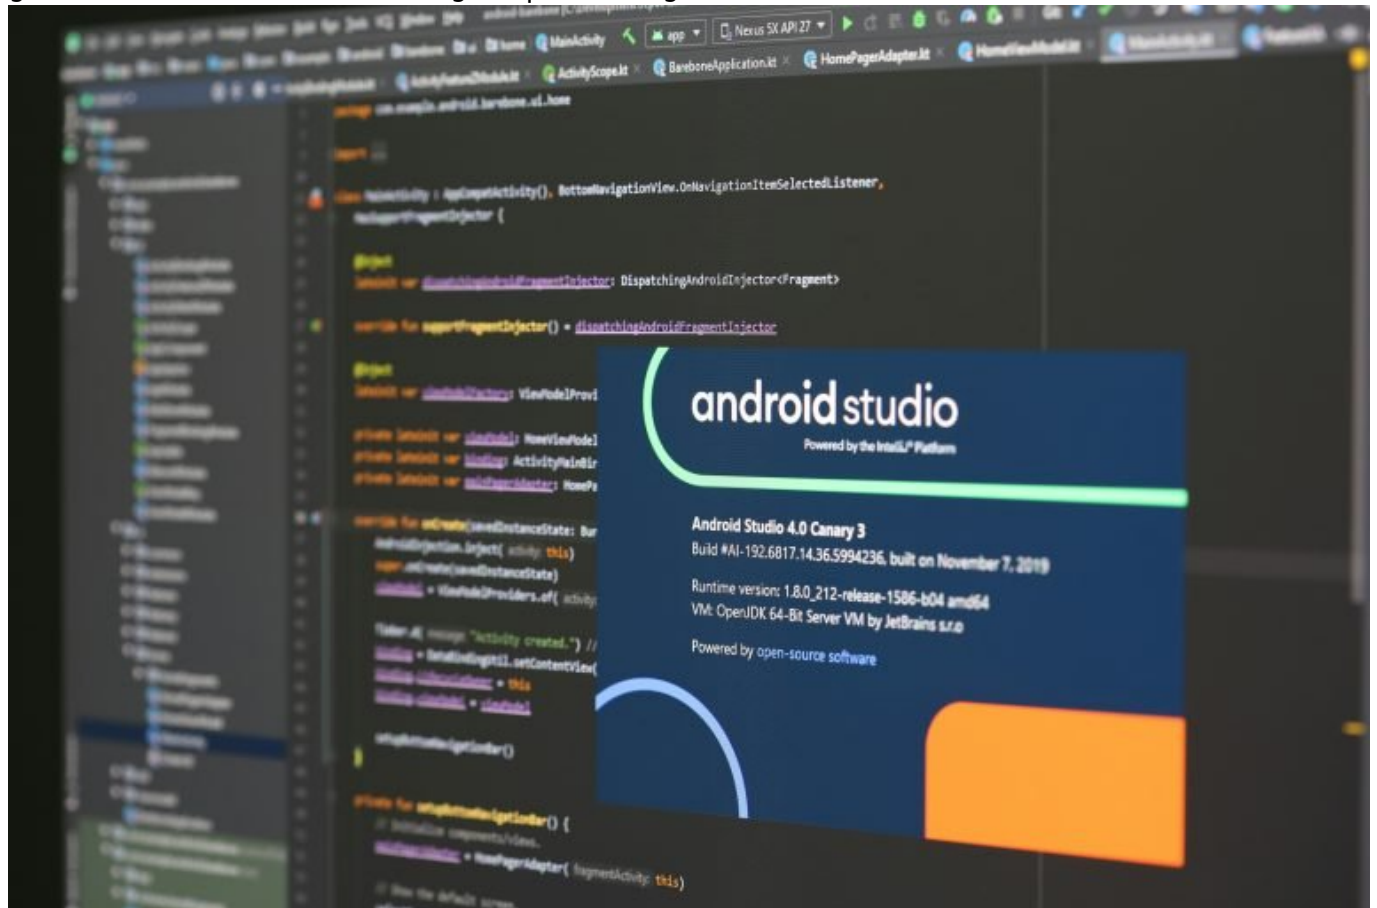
MainActivity app Nexus 5X API 27

ActivityFeatureModule.kt ActivityScope.kt BareboneApplication.kt HomePagerAdapter.kt HomeViewModel.kt

package com.example.android.barebone.ui.home

import ...

class MainActivity : AppCompatActivity(), BottomNavigationView.OnNavigationItemSelectedListener,
HasSupportFragmentInjector {

@Inject
lateinit var dispatchingAndroidFragmentInjector: DispatchingAndroidInjector<Fragment>

override fun supportFragmentInjector() = dispatchingAndroidFragmentInjector

@Inject
lateinit var viewModelFactory: ViewModelProvi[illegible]

private lateinit var viewModel: HomeViewModel
private lateinit var binding: ActivityMainBin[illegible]
private lateinit var pagerAdapter: HomePa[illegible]

override fun onCreate(savedInstanceState: Bu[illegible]
AndroidInjection.inject( activity: this)
super.onCreate(savedInstanceState)
viewModel = ViewModelProviders.of( activity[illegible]

Timber.d( message: "Activity created.") //
binding = DataBindingUtil.setContentView(
binding.lifecycleOwner = this
binding.viewModel = viewModel

setupBottomNavigationBar()
}

private fun setupBottomNavigationBar() {
// Initialize components/views.
pagerAdapter = HomePagerAdapter( fragmentActivity: this)

// Show the default screen

android studio
Powered by the IntelliJ® Platform

Android Studio 4.0 Canary 3
Build #AI-192.6817.14.36.5994236, built on November 7, 2019

Runtime version: 1.8.0_212-release-1586-b04 amd64
VM: OpenJDK 64-Bit Server VM by JetBrains s.r.o

Powered by open-source software